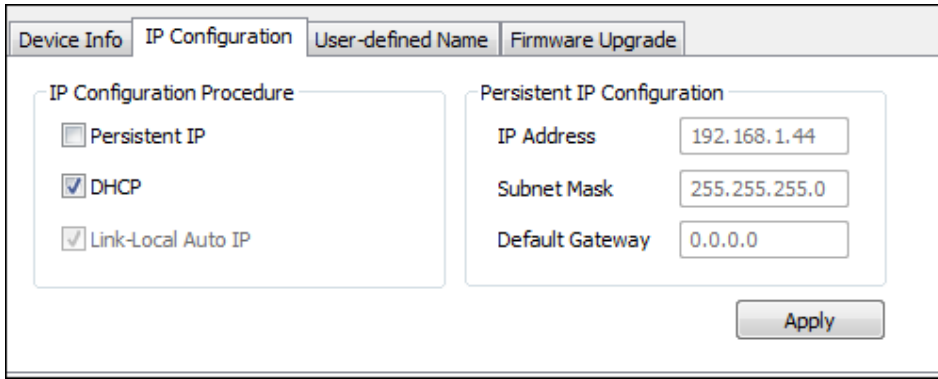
Device Info | IP Configuration | User-defined Name | Firmware Upgrade

IP Configuration Procedure

Persistent IP

DHCP

Link-Local Auto IP

Persistent IP Configuration

IP Address 192.168.1.44

Subnet Mask 255.255.255.0

Default Gateway 0.0.0.0

Apply